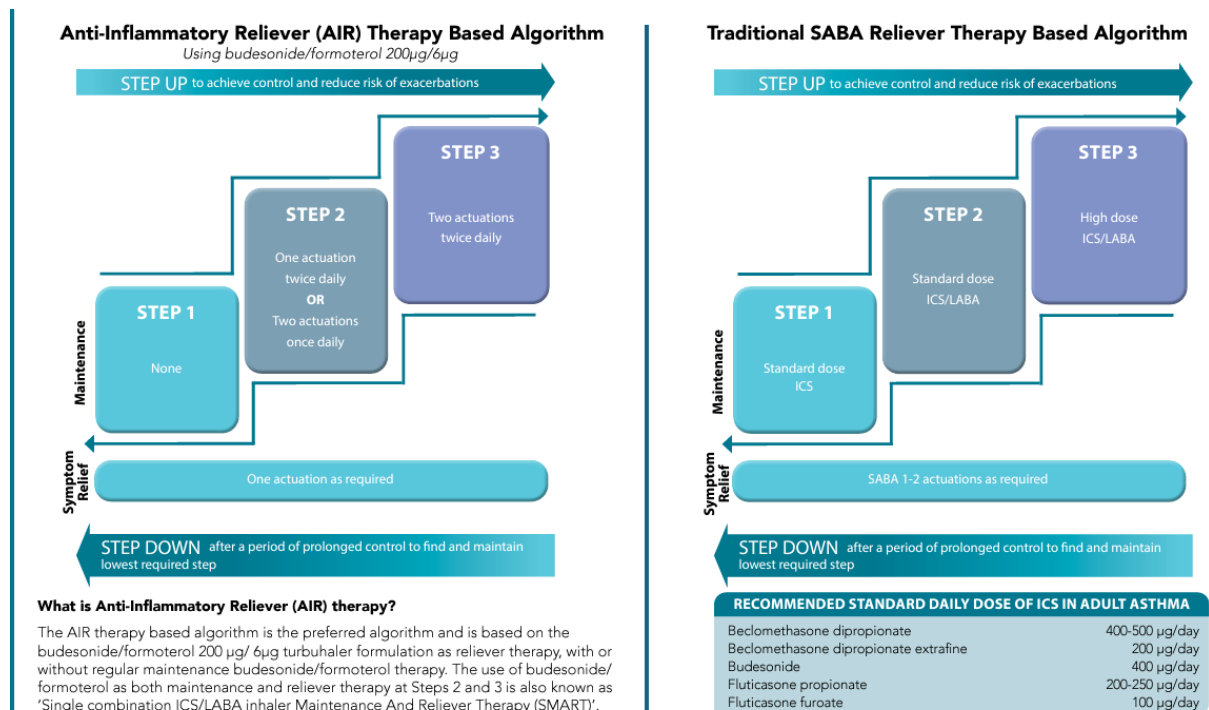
Anti-Inflammatory Reliever (AIR) Therapy Based Algorithm
Using budesonide/formoterol 200µg/6µg

STEP UP to achieve control and reduce risk of exacerbations

STEP 3
Two actuations twice daily

STEP 2
One actuation twice daily
OR
Two actuations once daily

STEP 1
None

Maintenance

Symptom Relief

One actuation as required

STEP DOWN after a period of prolonged control to find and maintain lowest required step

What is Anti-Inflammatory Reliever (AIR) therapy?

The AIR therapy based algorithm is the preferred algorithm and is based on the budesonide/formoterol 200 µg/ 6µg turbuhaler formulation as reliever therapy, with or without regular maintenance budesonide/formoterol therapy. The use of budesonide/ formoterol as both maintenance and reliever therapy at Steps 2 and 3 is also known as 'Single combination ICS/LABA inhaler Maintenance And Reliever Therapy (SMART)'.

Traditional SABA Reliever Therapy Based Algorithm

STEP UP to achieve control and reduce risk of exacerbations

STEP 3
High dose ICS/LABA

STEP 2
Standard dose ICS/LABA

STEP 1
Standard dose ICS

Maintenance

Symptom Relief

SABA 1-2 actuations as required

STEP DOWN after a period of prolonged control to find and maintain lowest required step

| RECOMMENDED STANDARD DAILY DOSE OF ICS IN ADULT ASTHMA | |
|---|---|
| Beclomethasone dipropionate | 400-500 µg/day |
| Beclomethasone dipropionate extrafine | 200 µg/day |
| Budesonide | 400 µg/day |
| Fluticasone propionate | 200-250 µg/day |
| Fluticasone furoate | 100 µg/day |